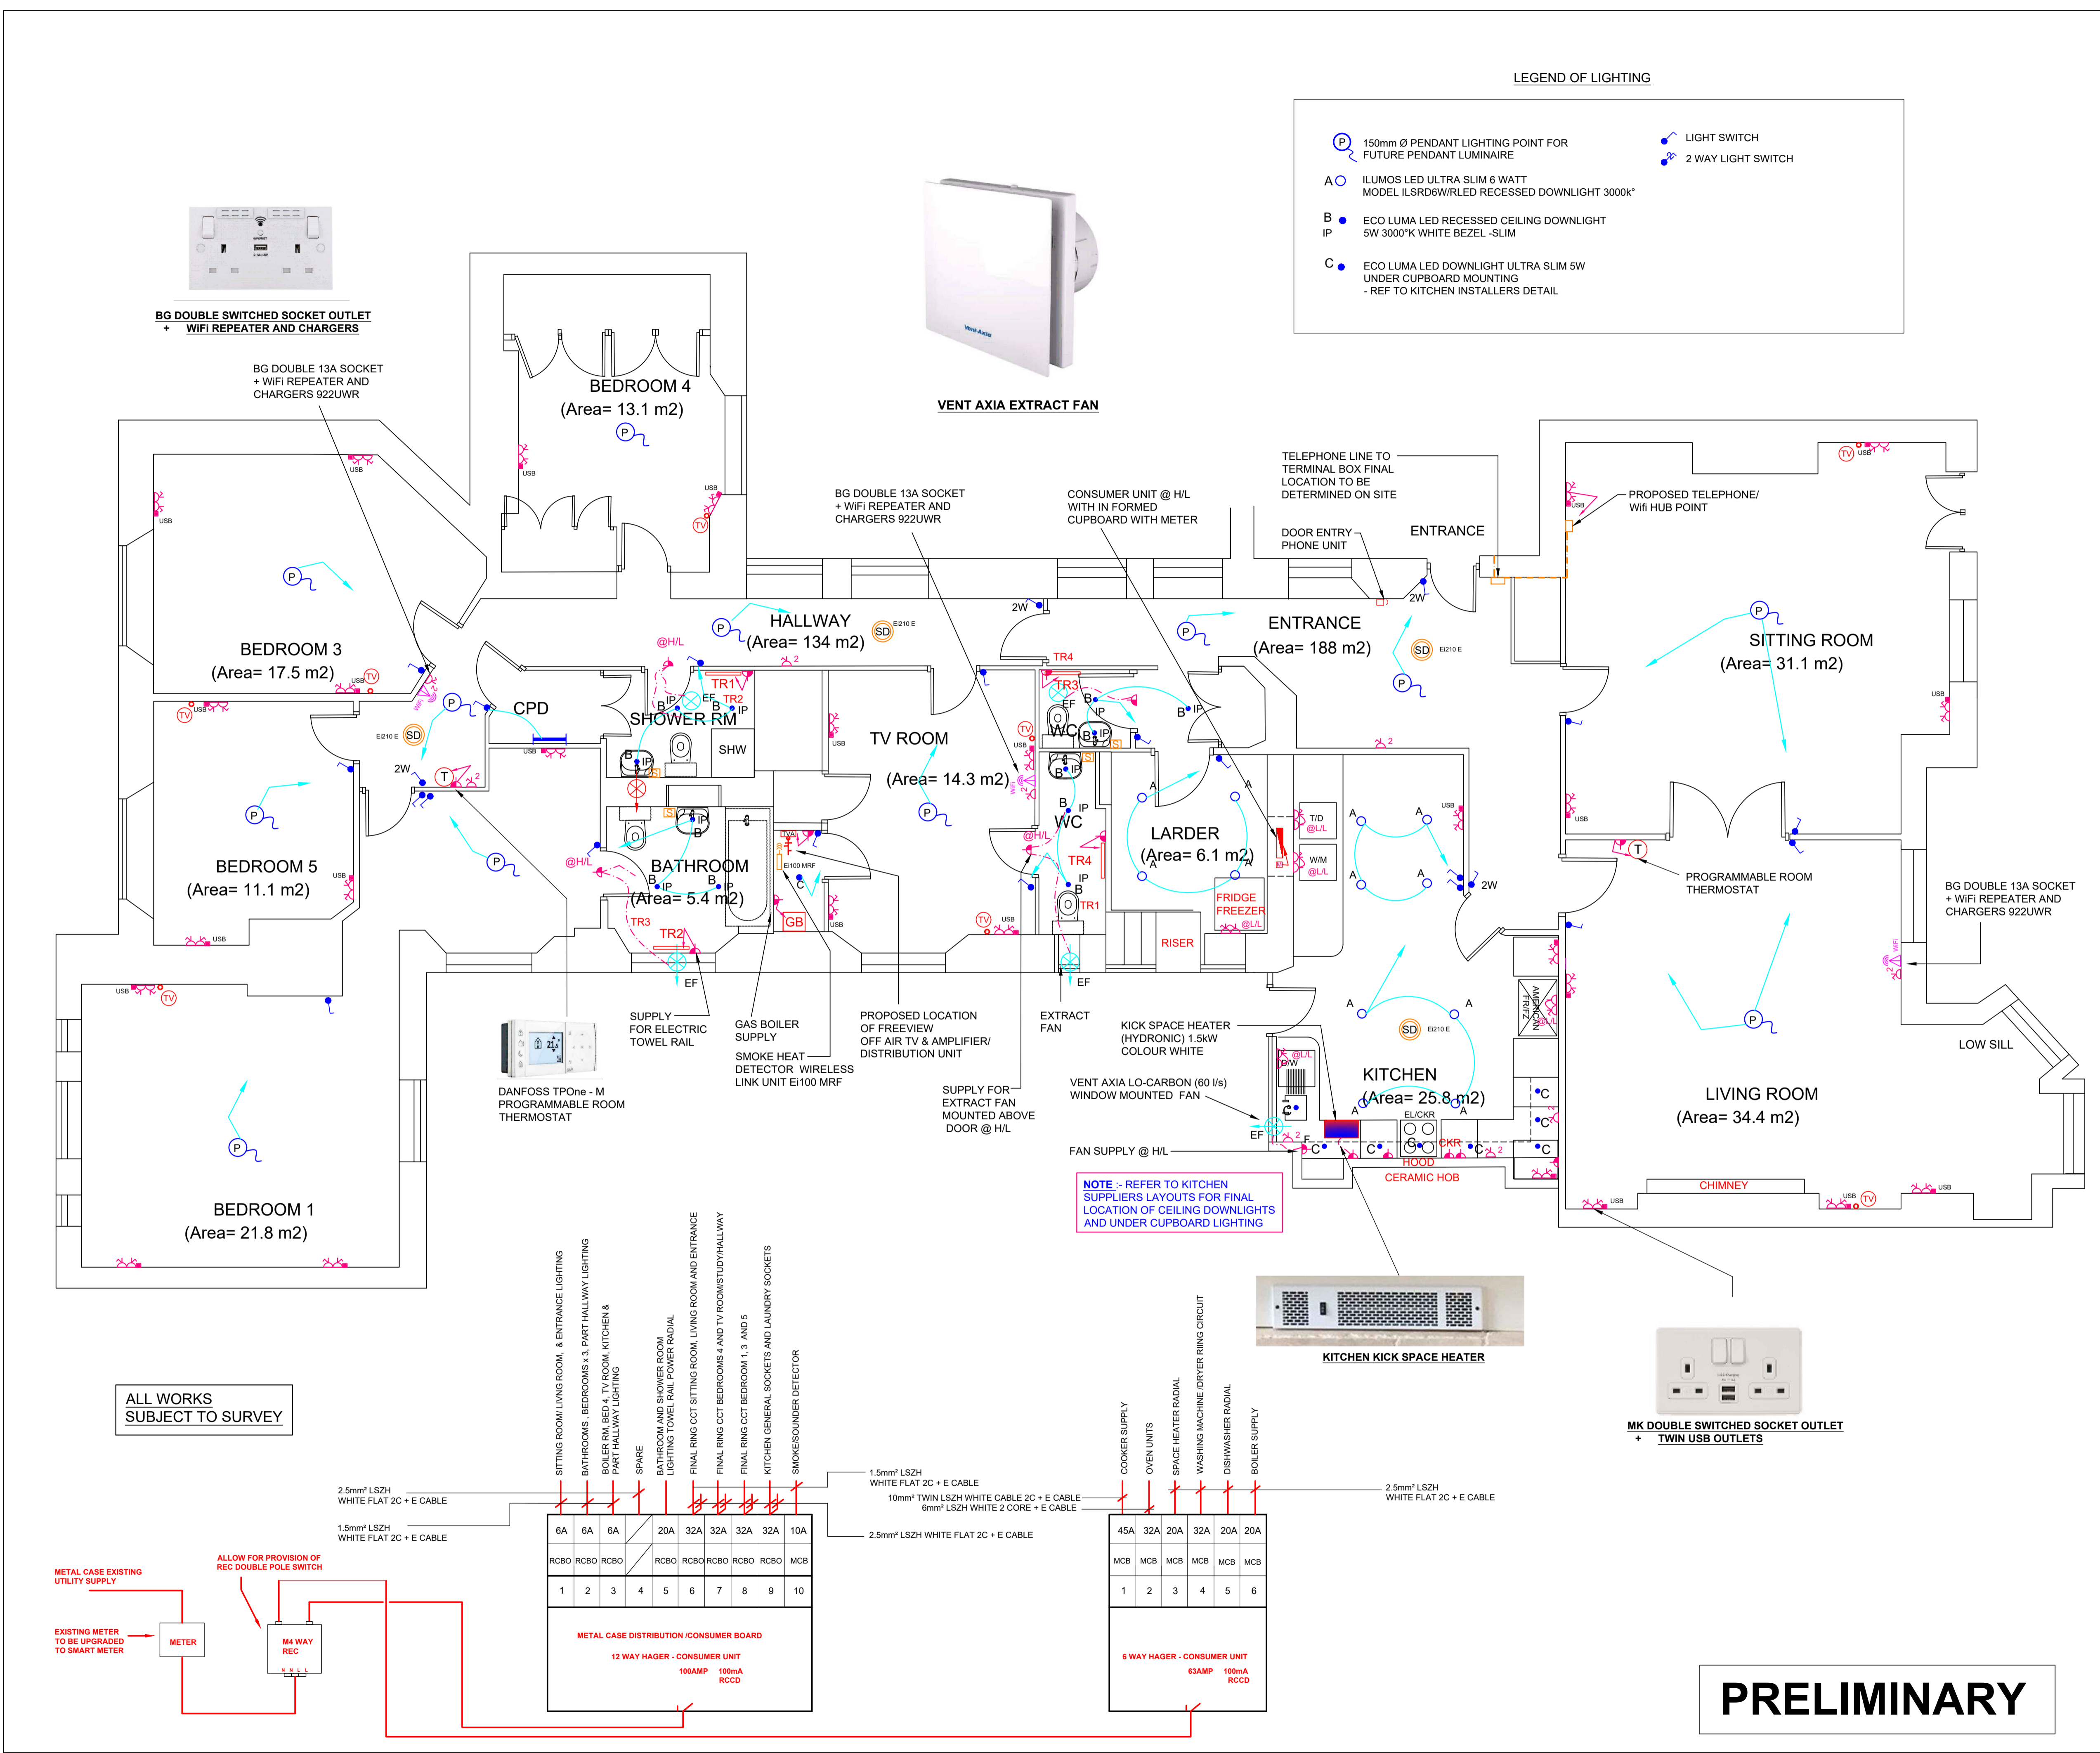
LEGEND OF LIGHTING

P 150mm Ø PENDANT LIGHTING POINT FOR FUTURE PENDANT LUMINAIRE

A ILUMOS LED ULTRA SLIM 6 WATT MODEL ILSRD6W/RLED RECESSED DOWNLIGHT 3000k°

B IP ECO LUMA LED RECESSED CEILING DOWNLIGHT 5W 3000°K WHITE BEZEL -SLIM

C ECO LUMA LED DOWNLIGHT ULTRA SLIM 5W UNDER CUPBOARD MOUNTING - REF TO KITCHEN INSTALLERS DETAIL

LIGHT SWITCH

2 WAY LIGHT SWITCH

BG DOUBLE SWITCHED SOCKET OUTLET + WiFi REPEATER AND CHARGERS

VENT AXIA EXTRACT FAN

BG DOUBLE 13A SOCKET + WiFi REPEATER AND CHARGERS 922UWR

BEDROOM 4
(Area= 13.1 m2)

BEDROOM 3
(Area= 17.5 m2)

BEDROOM 5
(Area= 11.1 m2)

BEDROOM 1
(Area= 21.8 m2)

CPD

HALLWAY
(Area= 134 m2)

SHOWER RM

SHW

BATHROOM
(Area= 5.4 m2)

TV ROOM
(Area= 14.3 m2)

WC

WC

LARDER
(Area= 6.1 m2)

ENTRANCE
(Area= 188 m2)

ENTRANCE

SITTING ROOM
(Area= 31.1 m2)

KITCHEN
(Area= 25.8 m2)

LIVING ROOM
(Area= 34.4 m2)

BG DOUBLE 13A SOCKET + WiFi REPEATER AND CHARGERS 922UWR

CONSUMER UNIT @ H/L WITH IN FORMED CUPBOARD WITH METER

TELEPHONE LINE TO TERMINAL BOX FINAL LOCATION TO BE DETERMINED ON SITE

DOOR ENTRY PHONE UNIT

PROPOSED TELEPHONE/ Wifi HUB POINT

PROGRAMMABLE ROOM THERMOSTAT

BG DOUBLE 13A SOCKET + WiFi REPEATER AND CHARGERS 922UWR

LOW SILL

CHIMNEY

CERAMIC HOB

HOOD

EL/CKR

CKR

FRIDGE FREEZER

RISER

T/D @L/L

W/M @L/L

D/W

AMERICAN FRIDGE

TR1 TR2 TR3 TR4

EF

GB

Ei100 MRF

Ei210 E

SD

@H/L

2W

USB

TV

SUPPLY FOR ELECTRIC TOWEL RAIL

GAS BOILER SUPPLY

SMOKE HEAT DETECTOR WIRELESS LINK UNIT Ei100 MRF

PROPOSED LOCATION OF FREEVIEW OFF AIR TV & AMPLIFIER/ DISTRIBUTION UNIT

EXTRACT FAN

SUPPLY FOR EXTRACT FAN MOUNTED ABOVE DOOR @ H/L

KICK SPACE HEATER (HYDRONIC) 1.5kW COLOUR WHITE

VENT AXIA LO-CARBON (60 l/s) WINDOW MOUNTED FAN

FAN SUPPLY @ H/L

NOTE :- REFER TO KITCHEN SUPPLIERS LAYOUTS FOR FINAL LOCATION OF CEILING DOWNLIGHTS AND UNDER CUPBOARD LIGHTING

DANFOSS TPOne - M PROGRAMMABLE ROOM THERMOSTAT

KITCHEN KICK SPACE HEATER

MK DOUBLE SWITCHED SOCKET OUTLET + TWIN USB OUTLETS

ALL WORKS SUBJECT TO SURVEY

SITTING ROOM/ LIVING ROOM, & ENTRANCE LIGHTING
BATHROOMS , BEDROOMS x 3, PART HALLWAY LIGHTING
BOILER RM, BED 4, TV ROOM, KITCHEN & PART HALLWAY LIGHTING
SPARE
BATHROOM AND SHOWER ROOM LIGHTING TOWEL RAIL POWER RADIAL
FINAL RING CCT SITTING ROOM, LIVING ROOM AND ENTRANCE
FINAL RING CCT BEDROOMS 4 AND TV ROOM/STUDY/HALLWAY
FINAL RING CCT BEDROOM 1, 3 AND 5
KITCHEN GENERAL SOCKETS AND LAUNDRY SOCKETS
SMOKE/SOUNDER DETECTOR

COOKER SUPPLY
OVEN UNITS
SPACE HEATER RADIAL
WASHING MACHINE /DRYER RING CIRCUIT
DISHWASHER RADIAL
BOILER SUPPLY

2.5mm² LSZH WHITE FLAT 2C + E CABLE
1.5mm² LSZH WHITE FLAT 2C + E CABLE
1.5mm² LSZH WHITE FLAT 2C + E CABLE
10mm² TWIN LSZH WHITE CABLE 2C + E CABLE
6mm² LSZH WHITE 2 CORE + E CABLE
2.5mm² LSZH WHITE FLAT 2C + E CABLE
2.5mm² LSZH WHITE FLAT 2C + E CABLE

| 6A | 6A | 6A | | 20A | 32A | 32A | 32A | 32A | 10A |
|---|---|---|---|---|---|---|---|---|---|
| RCBO | RCBO | RCBO | | RCBO | RCBO | RCBO | RCBO | RCBO | MCB |
| 1 | 2 | 3 | 4 | 5 | 6 | 7 | 8 | 9 | 10 |

METAL CASE DISTRIBUTION /CONSUMER BOARD
12 WAY HAGER - CONSUMER UNIT
100AMP 100mA RCCD

| 45A | 32A | 20A | 32A | 20A | 20A |
|---|---|---|---|---|---|
| MCB | MCB | MCB | MCB | MCB | MCB |
| 1 | 2 | 3 | 4 | 5 | 6 |

6 WAY HAGER - CONSUMER UNIT
63AMP 100mA RCCD

METAL CASE EXISTING UTILITY SUPPLY

EXISTING METER TO BE UPGRADED TO SMART METER

METER

ALLOW FOR PROVISION OF REC DOUBLE POLE SWITCH

M4 WAY REC

PRELIMINARY